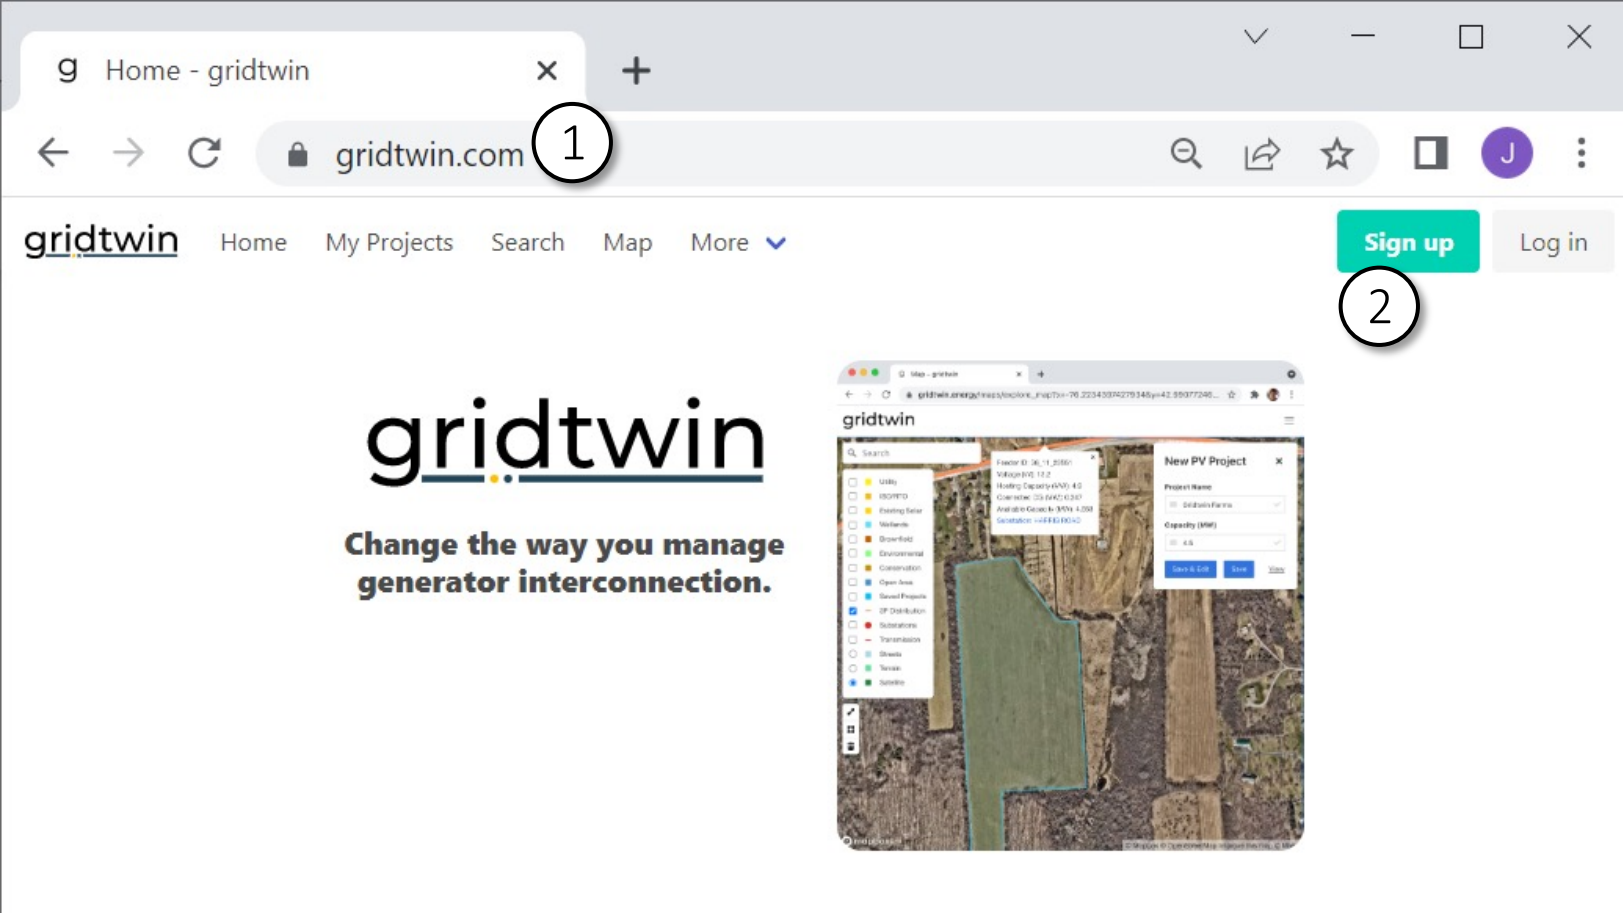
g Home - gridtwin ×
+

gridtwin.com
1

J

gridtwin Home My Projects Search Map More

Sign up Log in
2

gridtwin

Change the way you manage generator interconnection.

gridtwin

New PV Project ×
Project Name
Capacity (MW)
Save & Exit Save View